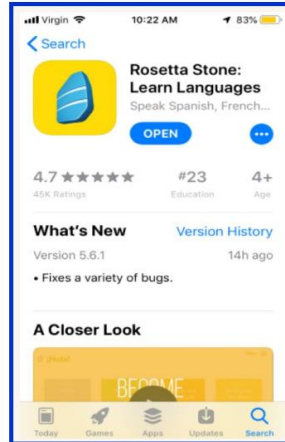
Virgin 10:22 AM 83%

< Search

Rosetta Stone: Learn Languages

Speak Spanish, French...

OPEN

4.7 ★★★★★
45K Ratings

#23
Education

4+
Age

What's New

Version History

Version 5.6.1

14h ago

• Fixes a variety of bugs.

A Closer Look

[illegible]

BECOME

Today Games Apps Updates Search